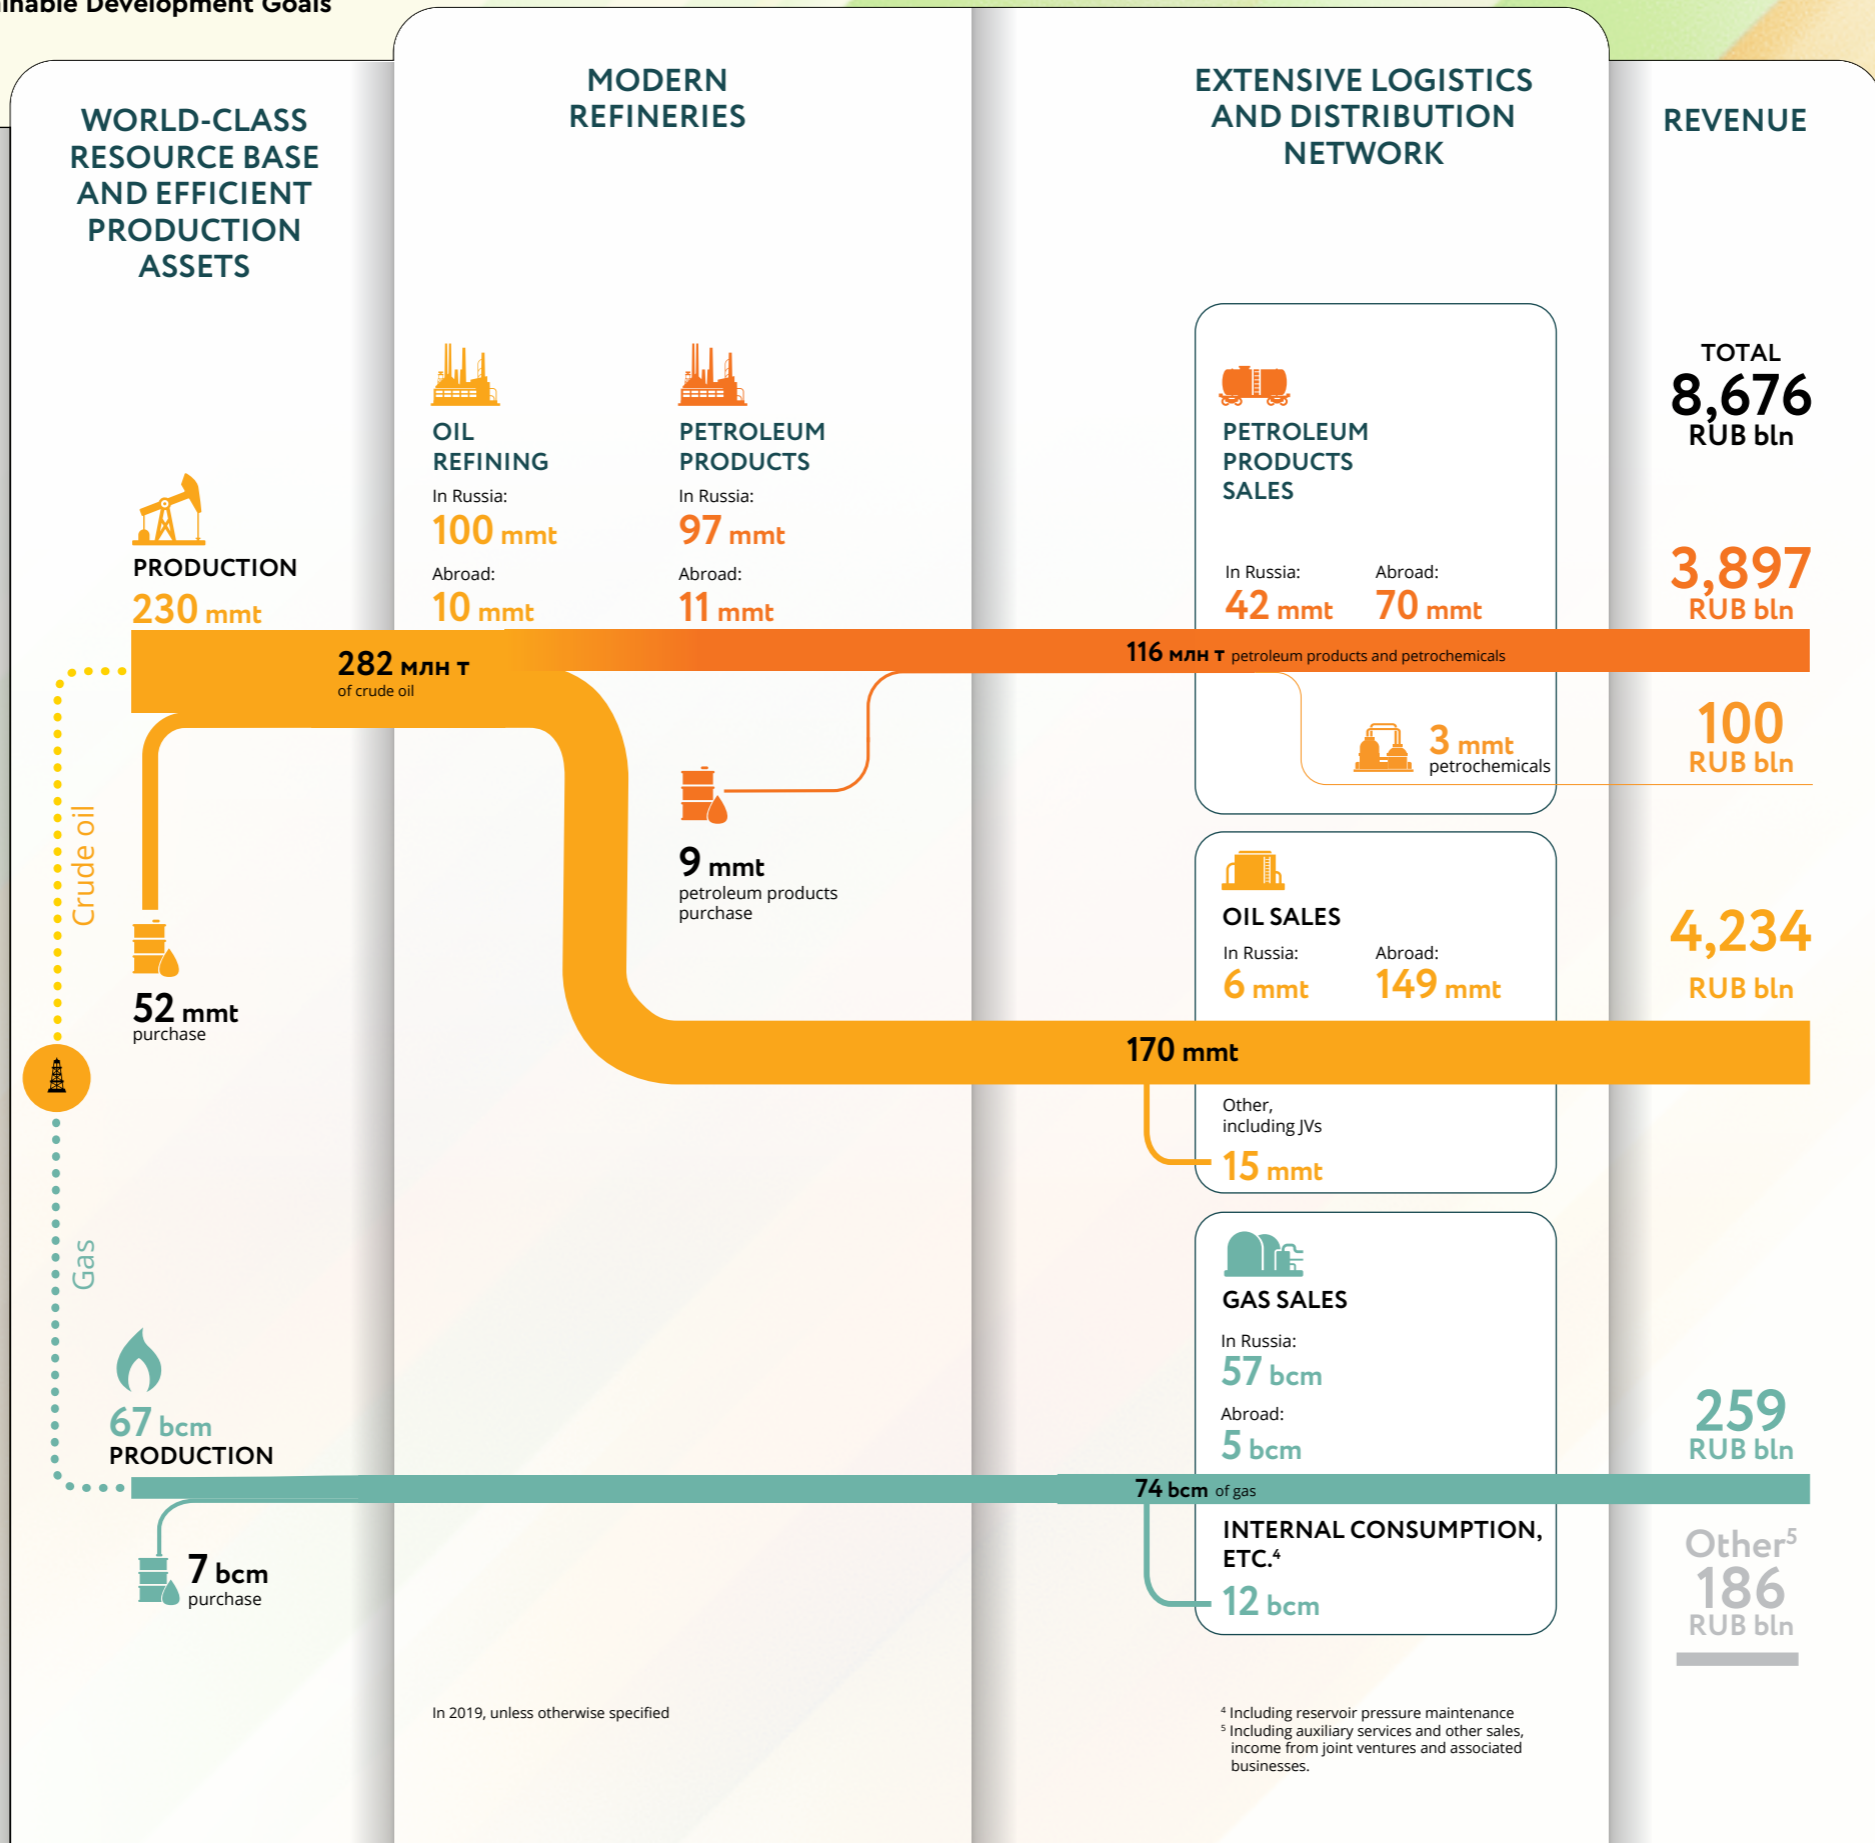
inable Development Goals

WORLD-CLASS RESOURCE BASE AND EFFICIENT PRODUCTION ASSETS

MODERN REFINERIES

EXTENSIVE LOGISTICS AND DISTRIBUTION NETWORK

REVENUE

OIL REFINING
In Russia:
100 mmt
Abroad:
10 mmt

PETROLEUM PRODUCTS
In Russia:
97 mmt
Abroad:
11 mmt

PETROLEUM PRODUCTS SALES
In Russia:
42 mmt
Abroad:
70 mmt

TOTAL
8,676
RUB bln

PRODUCTION
230 mmt

3,897
RUB bln

282 млн т
of crude oil

116 млн т petroleum products and petrochemicals

3 mmt
petrochemicals

100
RUB bln

Crude oil

9 mmt
petroleum products purchase

OIL SALES
In Russia:
6 mmt
Abroad:
149 mmt

4,234
RUB bln

52 mmt
purchase

170 mmt

Other, including JVs
15 mmt

Gas

GAS SALES
In Russia:
57 bcm
Abroad:
5 bcm

67 bcm
PRODUCTION

259
RUB bln

74 bcm of gas

INTERNAL CONSUMPTION, ETC.$^4$
12 bcm

7 bcm
purchase

Other$^5$
186
RUB bln

In 2019, unless otherwise specified

$^4$ Including reservoir pressure maintenance
$^5$ Including auxiliary services and other sales, income from joint ventures and associated businesses.